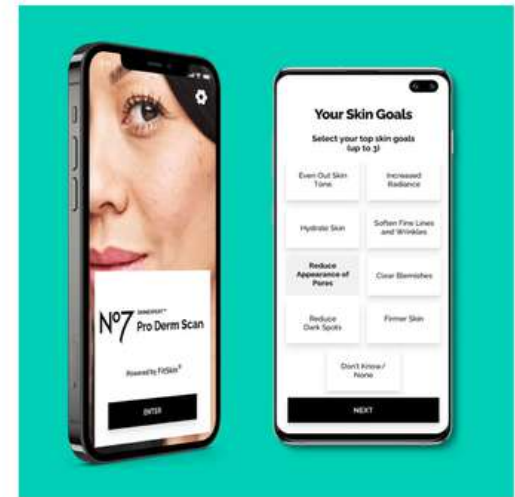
N°7 INNERGYST™ Pro Derm Scan

Powered by FitSkin®

ENTER

Your Skin Goals

Select your top skin goals (up to 3)

Even Out Skin Tone

Increased Radiance

Hydrate Skin

Soften Fine Lines and Wrinkles

Reduce Appearance of Pores

Clear Blemishes

Reduce Dark Spots

Firmer Skin

Don't Know / None

NEXT